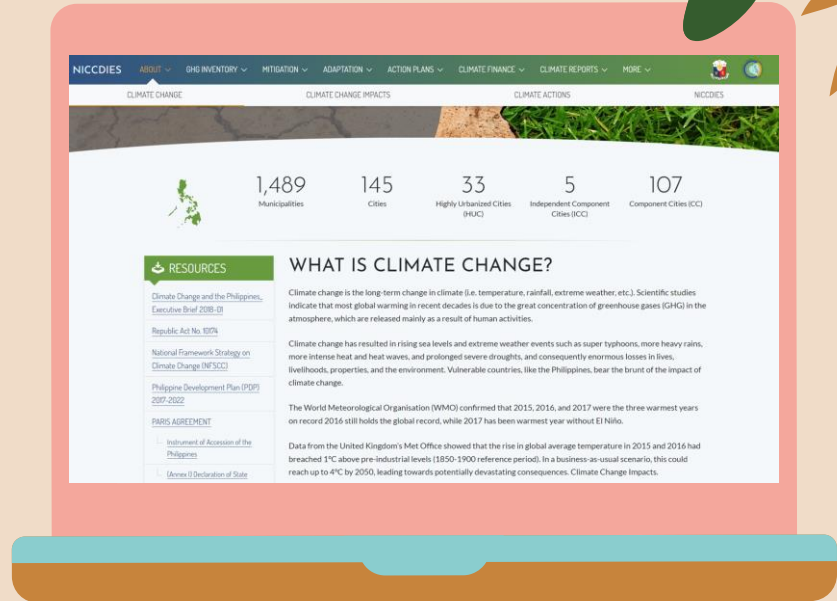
NICCDIES ABOUT GHG INVENTORY MITIGATION ADAPTATION ACTION PLANS CLIMATE FINANCE CLIMATE REPORTS MORE

CLIMATE CHANGE CLIMATE CHANGE IMPACTS CLIMATE ACTIONS NICCDIES

1,489 Municipalities

145 Cities

33 Highly Urbanized Cities (HUC)

5 Independent Component Cities (ICC)

107 Component Cities (CC)

RESOURCES

Climate Change and the Philippines, Executive Brief 2018-01

Republic Act No. 10174

National Framework Strategy on Climate Change (NFSCC)

Philippine Development Plan (PDP) 2017-2022

PARIS AGREEMENT

Instrument of Accession of the Philippines

(Annex I) Declaration of State

WHAT IS CLIMATE CHANGE?

Climate change is the long-term change in climate (i.e. temperature, rainfall, extreme weather, etc.). Scientific studies indicate that most global warming in recent decades is due to the great concentration of greenhouse gases (GHG) in the atmosphere, which are released mainly as a result of human activities.

Climate change has resulted in rising sea levels and extreme weather events such as super typhoons, more heavy rains, more intense heat and heat waves, and prolonged severe droughts, and consequently enormous losses in lives, livelihoods, properties, and the environment. Vulnerable countries, like the Philippines, bear the brunt of the impact of climate change.

The World Meteorological Organisation (WMO) confirmed that 2015, 2016, and 2017 were the three warmest years on record 2016 still holds the global record, while 2017 has been warmest year without El Niño.

Data from the United Kingdom's Met Office showed that the rise in global average temperature in 2015 and 2016 had breached 1°C above pre-industrial levels (1850-1900 reference period). In a business-as-usual scenario, this could reach up to 4°C by 2050, leading towards potentially devastating consequences. Climate Change Impacts.